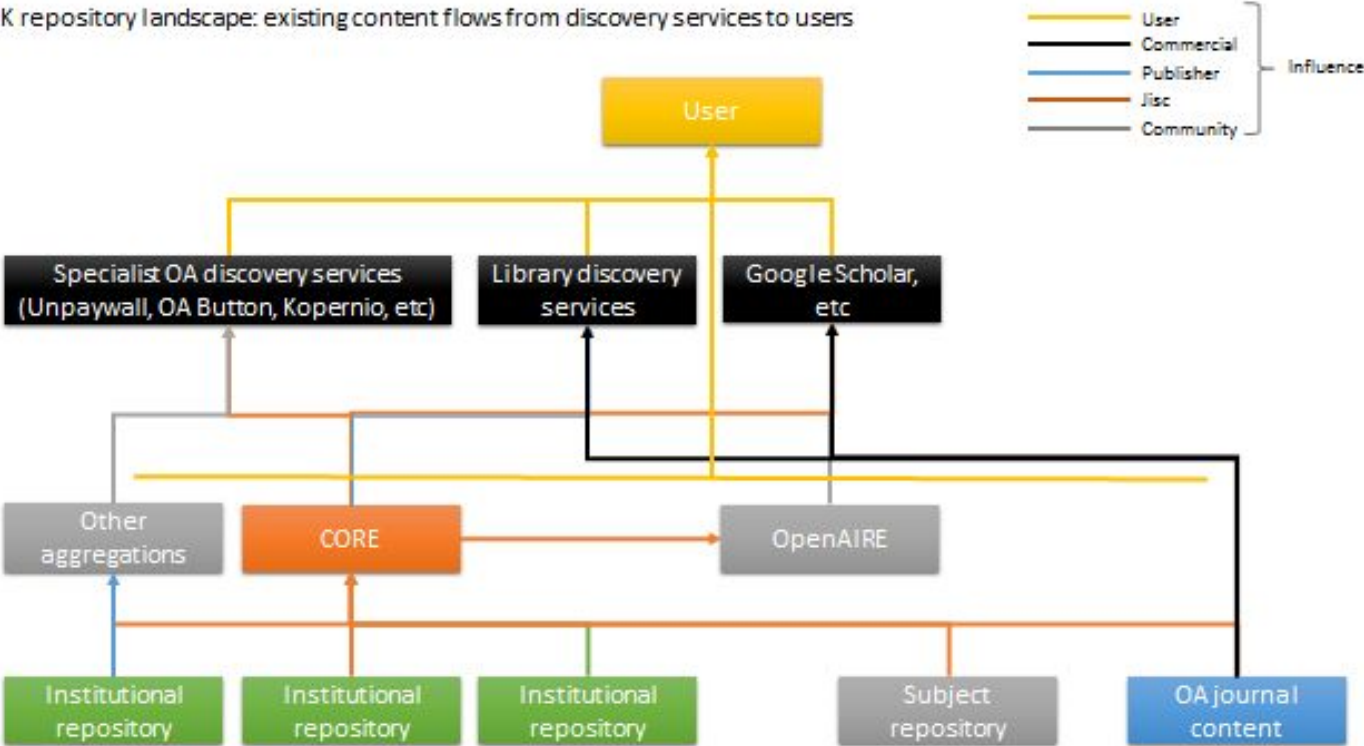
K repository landscape: existing content flows from discovery services to users

User
Commercial
Publisher
Jisc
Community
Influence

User

Specialist OA discovery services (Unpaywall, OA Button, Kopernio, etc)

Library discovery services

Google Scholar, etc

Other aggregations

CORE

OpenAIRE

Institutional repository

Institutional repository

Institutional repository

Subject repository

OA journal content